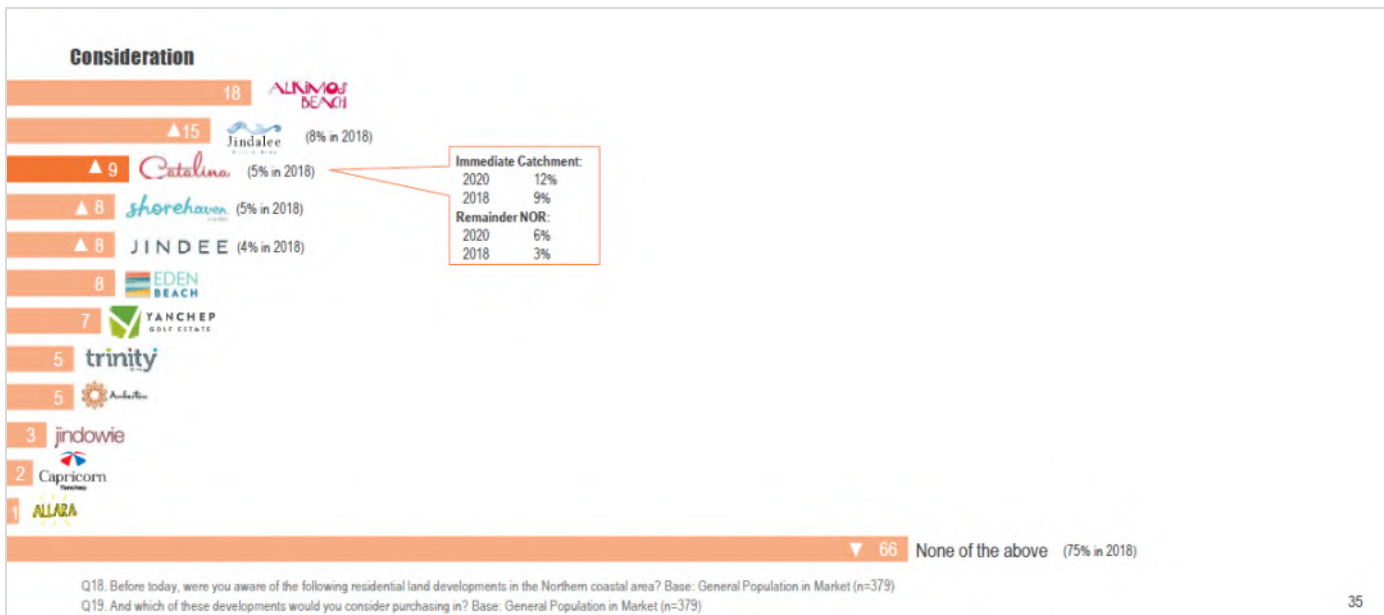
Consideration

18 ALKIMOS BEACH

▲15 Jindalee (8% in 2018)

▲9 Catalina (5% in 2018)

Immediate Catchment:

| | |
|---|---|
| 2020 | 12% |
| 2018 | 9% |

Remainder NOR:

| | |
|---|---|
| 2020 | 6% |
| 2018 | 3% |

▲8 shorehaven (5% in 2018)

▲8 JINDEE (4% in 2018)

8 EDEN BEACH

7 YANCHEP GOLF ESTATE

5 trinity

5 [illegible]

3 jindowie

2 Capricorn

1 ALLARA

▼66 None of the above (75% in 2018)

Q18. Before today, were you aware of the following residential land developments in the Northern coastal area? Base: General Population in Market (n=379)
Q19. And which of these developments would you consider purchasing in? Base: General Population in Market (n=379)

35